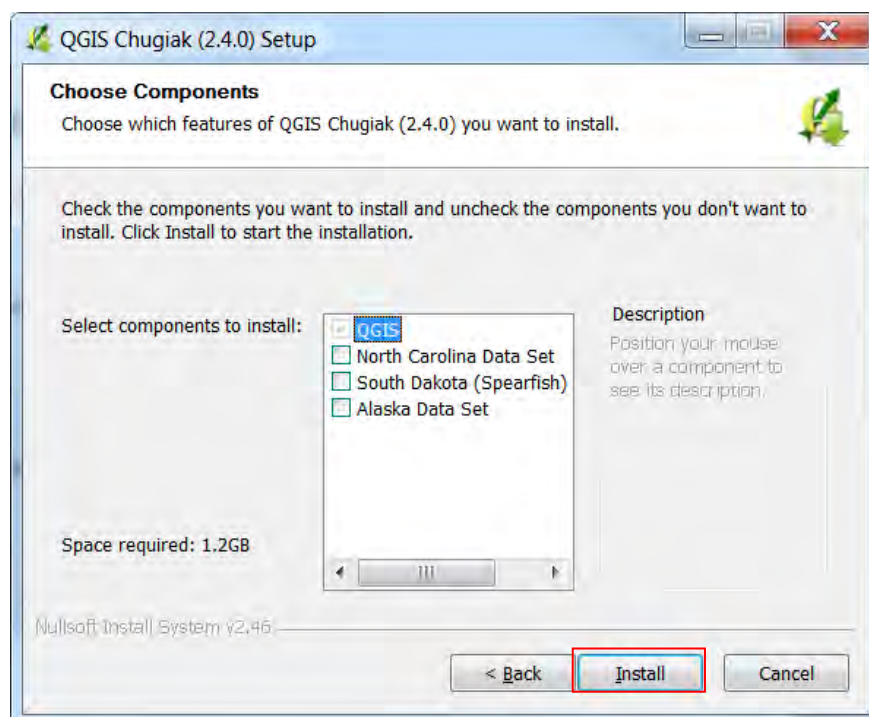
QGIS Chugiak (2.4.0) Setup

Choose Components
Choose which features of QGIS Chugiak (2.4.0) you want to install.

Check the components you want to install and uncheck the components you don't want to install. Click Install to start the installation.

Select components to install:

QGIS
North Carolina Data Set
South Dakota (Spearfish)
Alaska Data Set

Description
Position your mouse over a component to see its description.

Space required: 1.2GB

Nullsoft Install System v2.46

< Back
Install
Cancel